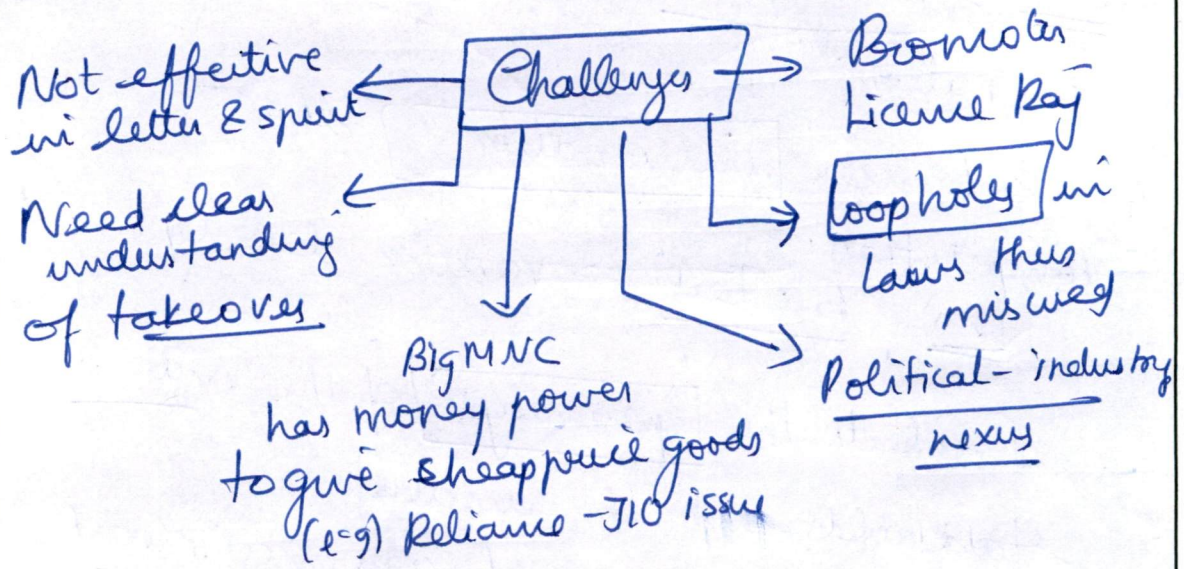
Challenges

Not effective in letter & spirit

Need clear understanding of takeovers

Big MNC has money power to give cheap price goods (e.g) Reliance - JIO issue

Bromoter Licence Raj

loopholes in laws thus misused

Political - industry nexus